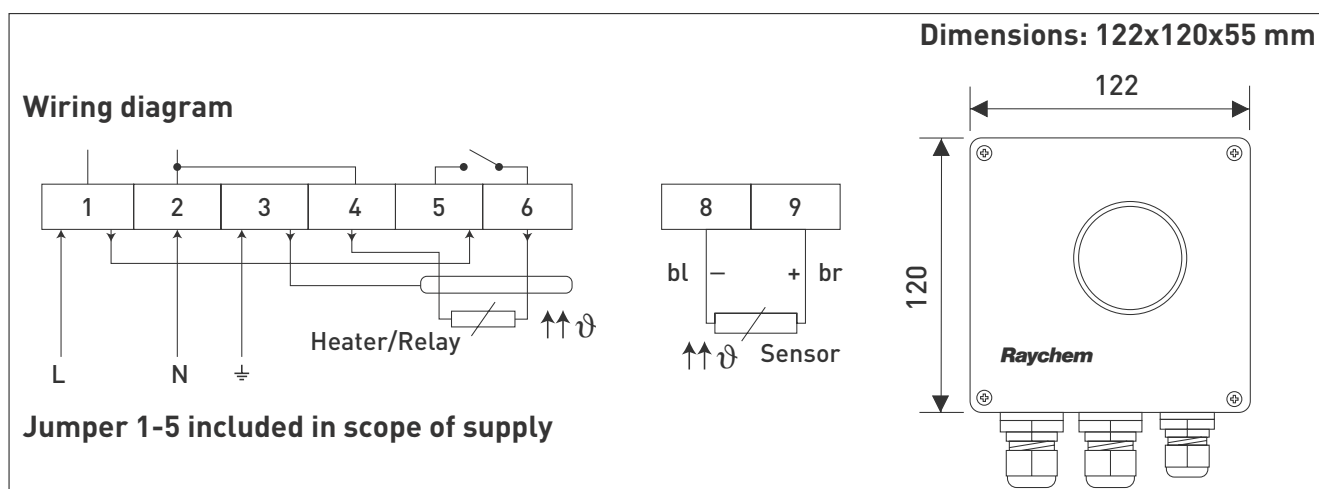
Dimensions: 122x120x55 mm

Wiring diagram

1 2 3 4 5 6

8 9

bl – + br

L N ⏚

Heater/Relay $\uparrow\uparrow\vartheta$

$\uparrow\uparrow\vartheta$ Sensor

Jumper 1-5 included in scope of supply

122

120

Raychem